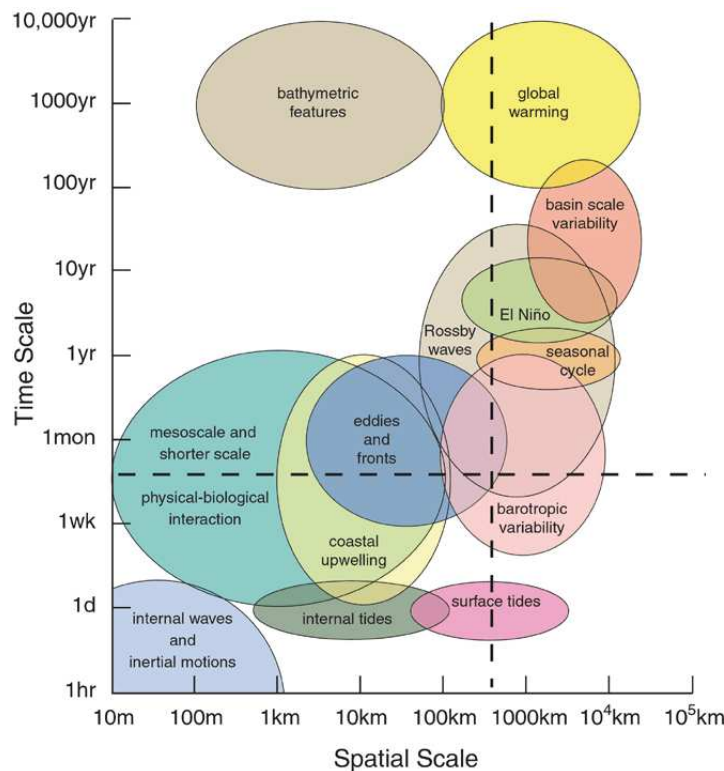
Time Scale

10,000yr
1000yr
100yr
10yr
1yr
1mon
1wk
1d
1hr

bathymetric features
global warming
basin scale variability
El Niño
Rossby waves
seasonal cycle
mesoscale and shorter scale
eddies and fronts
physical-biological interaction
barotropic variability
coastal upwelling
internal tides
surface tides
internal waves and inertial motions

10m
100m
1km
10km
100km
1000km
$10^4$km
$10^5$km

Spatial Scale